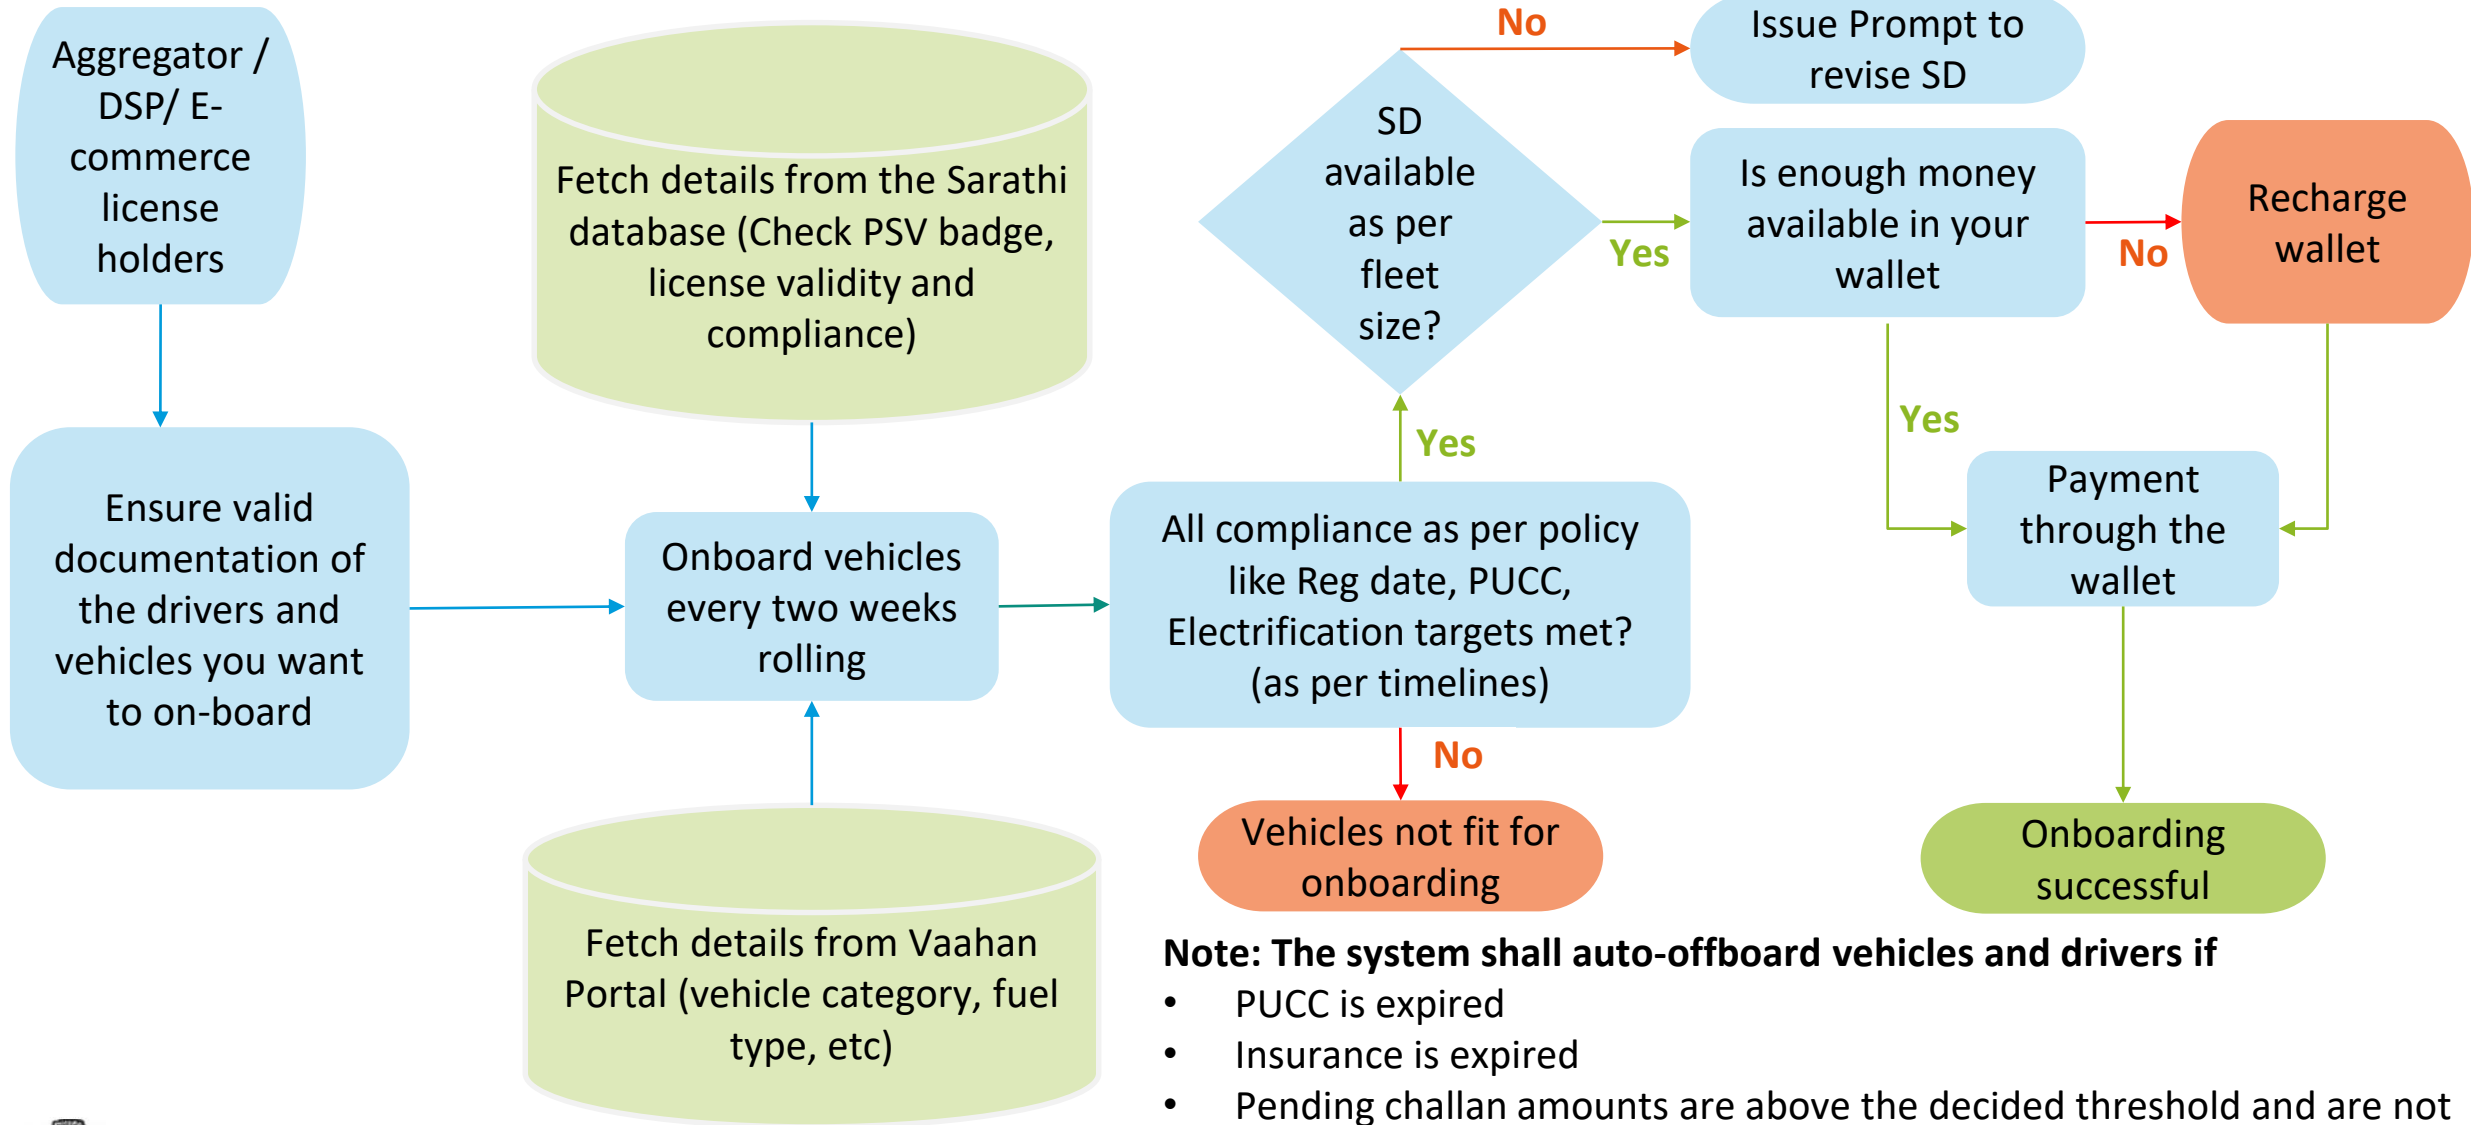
Aggregator / DSP/ E-commerce license holders

Fetch details from the Sarathi database (Check PSV badge, license validity and compliance)

SD available as per fleet size?

No

Issue Prompt to revise SD

Yes

Is enough money available in your wallet

No

Recharge wallet

Yes

Ensure valid documentation of the drivers and vehicles you want to on-board

Onboard vehicles every two weeks rolling

Yes

All compliance as per policy like Reg date, PUCC, Electrification targets met? (as per timelines)

Payment through the wallet

No

Vehicles not fit for onboarding

Onboarding successful

Fetch details from Vaahan Portal (vehicle category, fuel type, etc)

Note: The system shall auto-offboard vehicles and drivers if

• PUCC is expired
• Insurance is expired
• Pending challan amounts are above the decided threshold and are not